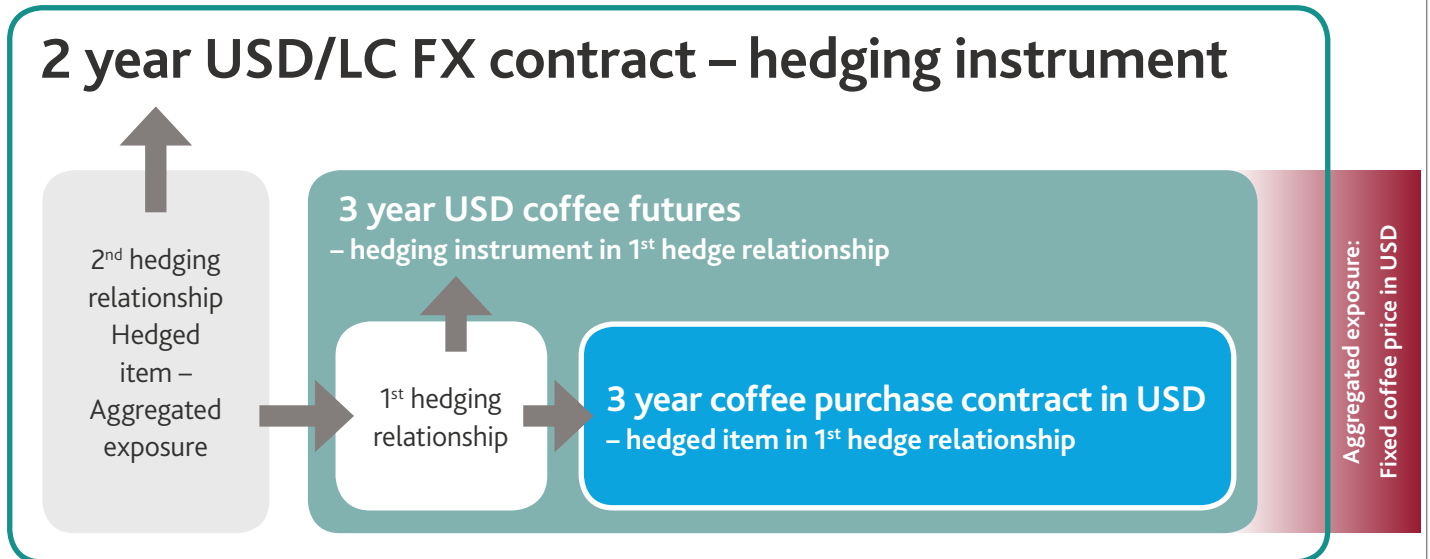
2 year USD/LC FX contract – hedging instrument

2$^{nd}$ hedging relationship Hedged item – Aggregated exposure

3 year USD coffee futures
– hedging instrument in 1$^{st}$ hedge relationship

1$^{st}$ hedging relationship

3 year coffee purchase contract in USD
– hedged item in 1$^{st}$ hedge relationship

Aggregated exposure: Fixed coffee price in USD